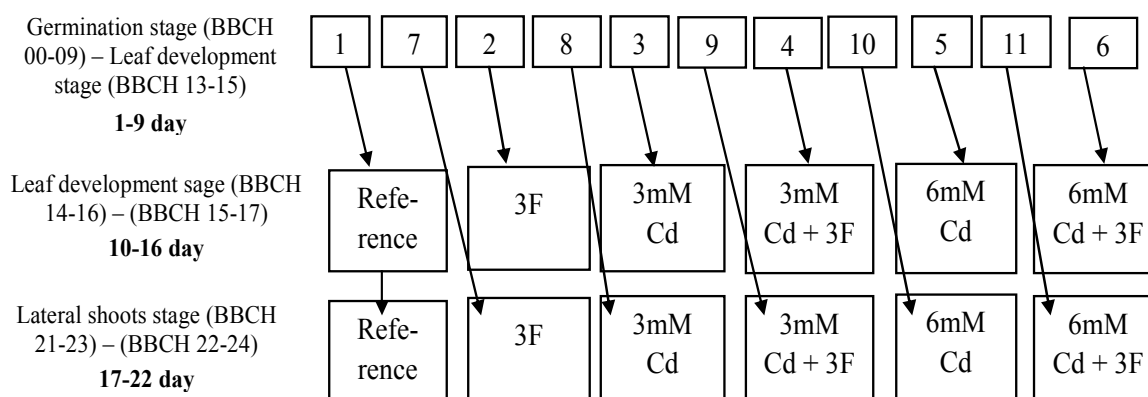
Germination stage (BBCH 00-09) – Leaf development stage (BBCH 13-15)
**1-9 day**

1 7 2 8 3 9 4 10 5 11 6

Leaf development sage (BBCH 14-16) – (BBCH 15-17)
**10-16 day**

Reference
3F
3mM Cd
3mM Cd + 3F
6mM Cd
6mM Cd + 3F

Lateral shoots stage (BBCH 21-23) – (BBCH 22-24)
**17-22 day**

Reference
3F
3mM Cd
3mM Cd + 3F
6mM Cd
6mM Cd + 3F